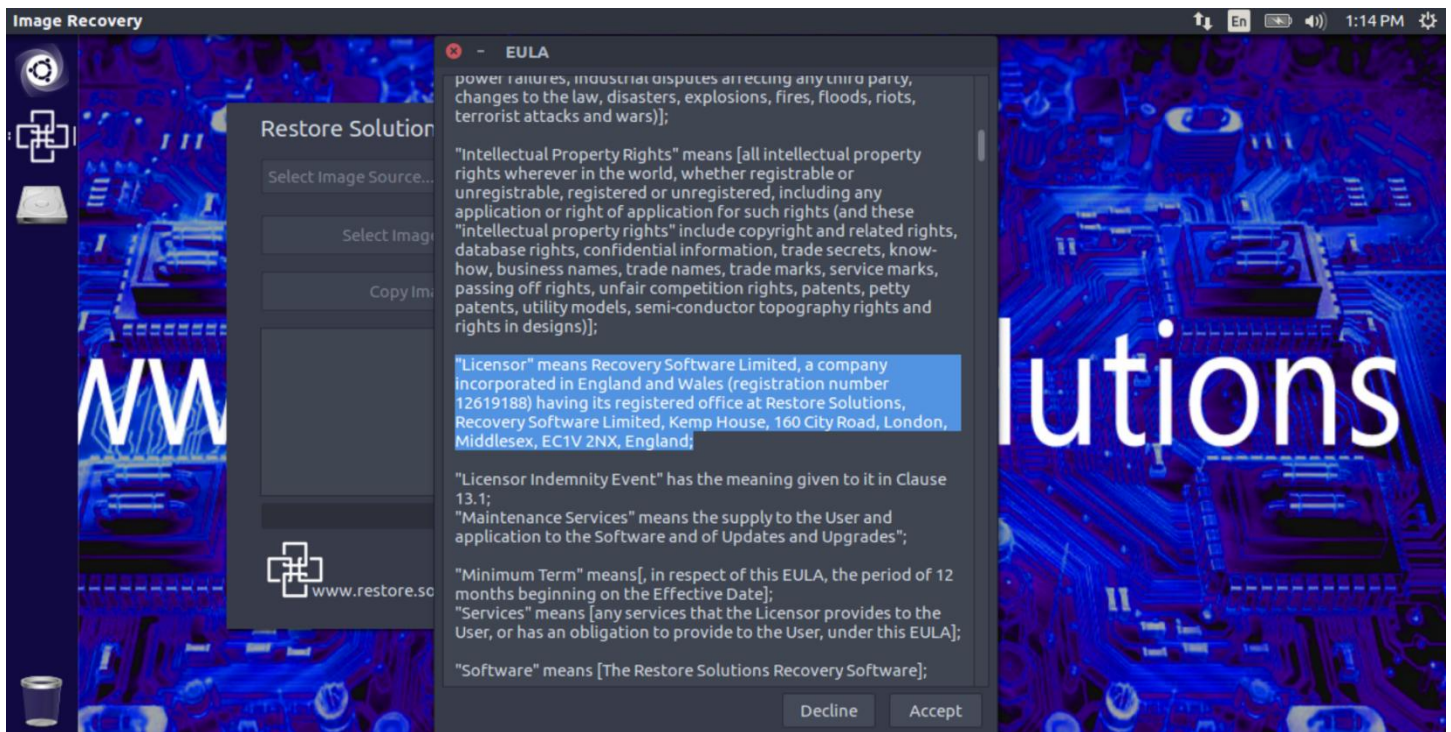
Image Recovery

En 1:14 PM

Restore Solution

Select Image Source...

Select Image

Copy Ima

www.restore.so

WW

lutions

EULA

power failures, industrial disputes affecting any third party, changes to the law, disasters, explosions, fires, floods, riots, terrorist attacks and wars)];

"Intellectual Property Rights" means [all intellectual property rights wherever in the world, whether registrable or unregistrable, registered or unregistered, including any application or right of application for such rights (and these "intellectual property rights" include copyright and related rights, database rights, confidential information, trade secrets, know-how, business names, trade names, trade marks, service marks, passing off rights, unfair competition rights, patents, petty patents, utility models, semi-conductor topography rights and rights in designs)];

"Licensor" means Recovery Software Limited, a company incorporated in England and Wales (registration number 12619188) having its registered office at Restore Solutions, Recovery Software Limited, Kemp House, 160 City Road, London, Middlesex, EC1V 2NX, England;

"Licensor Indemnity Event" has the meaning given to it in Clause 13.1;
"Maintenance Services" means the supply to the User and application to the Software and of Updates and Upgrades";

"Minimum Term" means[, in respect of this EULA, the period of 12 months beginning on the Effective Date];
"Services" means [any services that the Licensor provides to the User, or has an obligation to provide to the User, under this EULA];

"Software" means [The Restore Solutions Recovery Software];

Decline

Accept